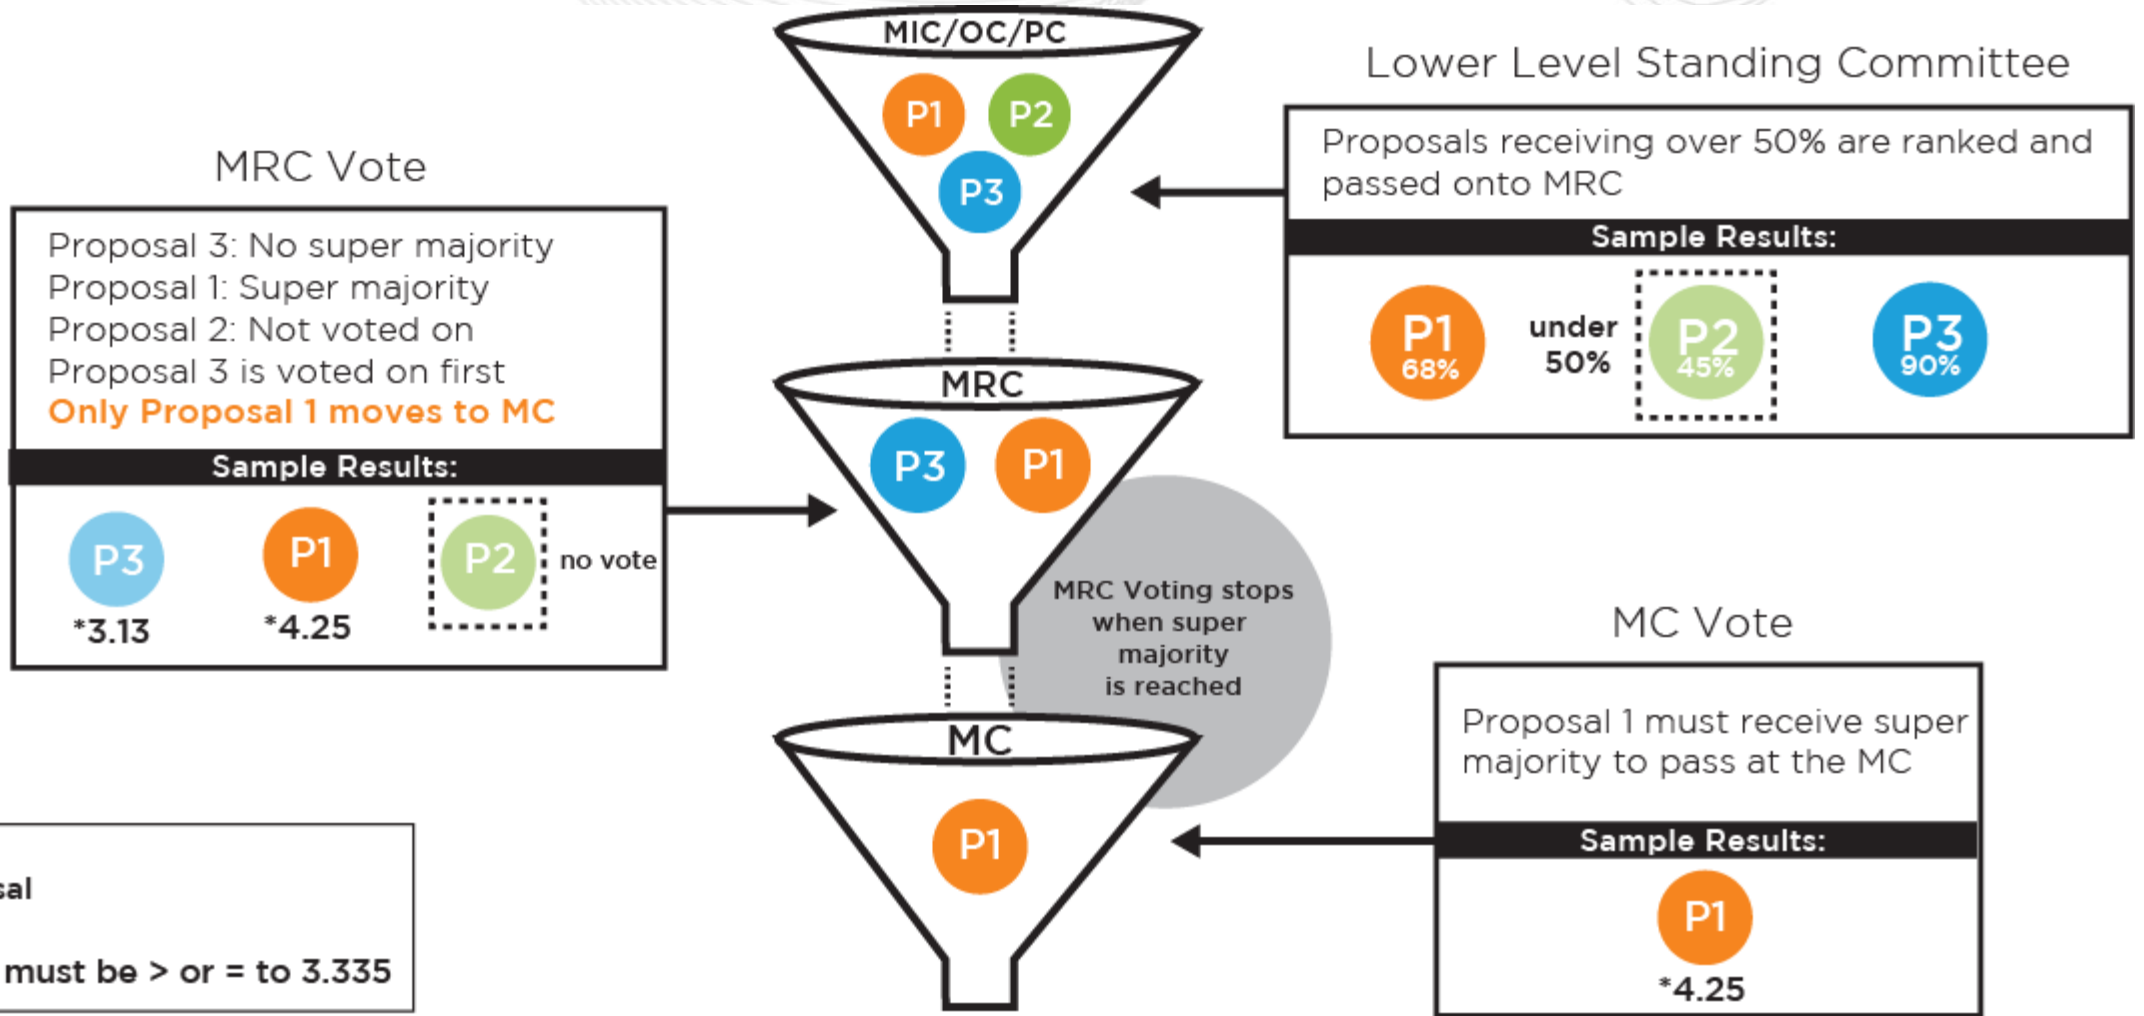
MIC/OC/PC

P1 P2 P3

Lower Level Standing Committee

Proposals receiving over 50% are ranked and passed onto MRC

Sample Results:

P1 68%

under 50%

P2 45%

P3 90%

MRC Vote

Proposal 3: No super majority
Proposal 1: Super majority
Proposal 2: Not voted on
Proposal 3 is voted on first
Only Proposal 1 moves to MC

Sample Results:

P3 *3.13

P1 *4.25

P2 no vote

MRC

P3 P1

MRC Voting stops when super majority is reached

MC

P1

MC Vote

Proposal 1 must receive super majority to pass at the MC

Sample Results:

P1 *4.25

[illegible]sal

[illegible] must be > or = to 3.335